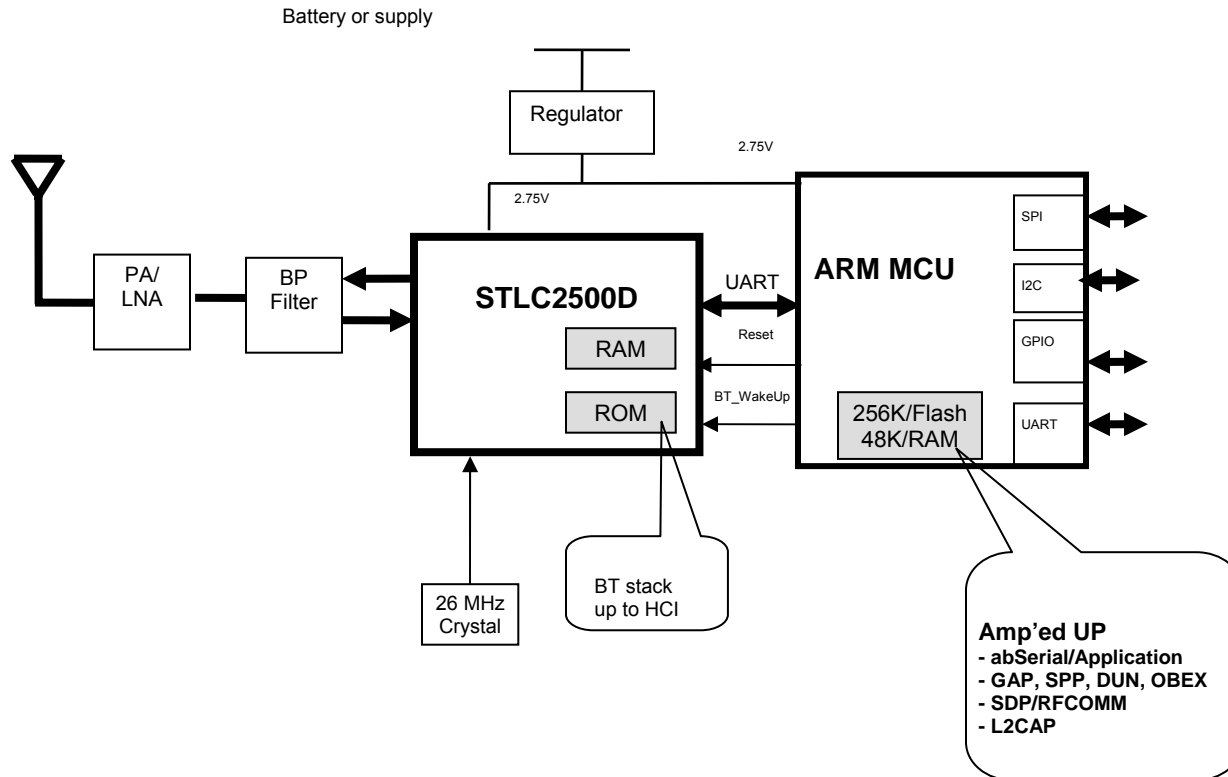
Battery or supply

Regulator

2.75V

2.75V

PA/ LNA

BP Filter

STLC2500D

RAM

ROM

UART

Reset

BT_WakeUp

ARM MCU

SPI

I2C

GPIO

UART

256K/Flash 48K/RAM

26 MHz Crystal

BT stack up to HCI

Amp'ed UP
- abSerial/Application
- GAP, SPP, DUN, OBEX
- SDP/RFCOMM
- L2CAP